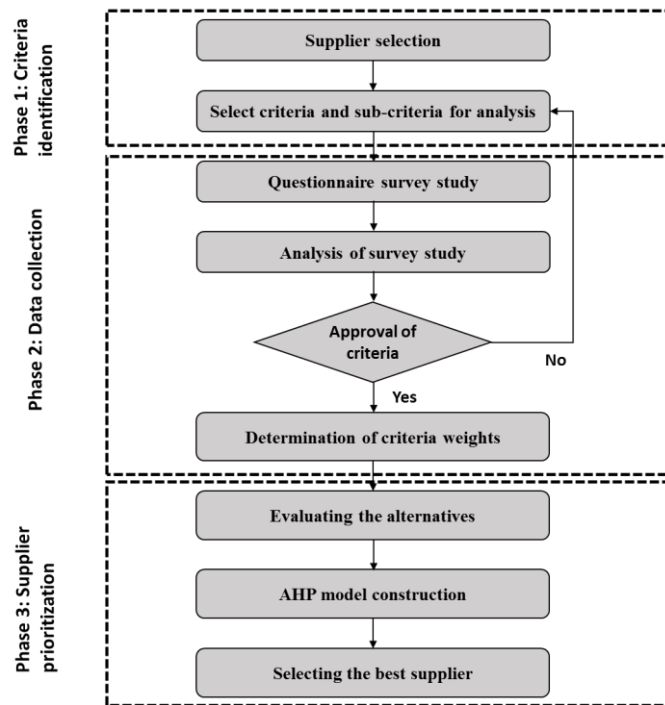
Phase 1: Criteria identification

Supplier selection

Select criteria and sub-criteria for analysis

Phase 2: Data collection

Questionnaire survey study

Analysis of survey study

Approval of criteria

No

Yes

Determination of criteria weights

Phase 3: Supplier prioritization

Evaluating the alternatives

AHP model construction

Selecting the best supplier